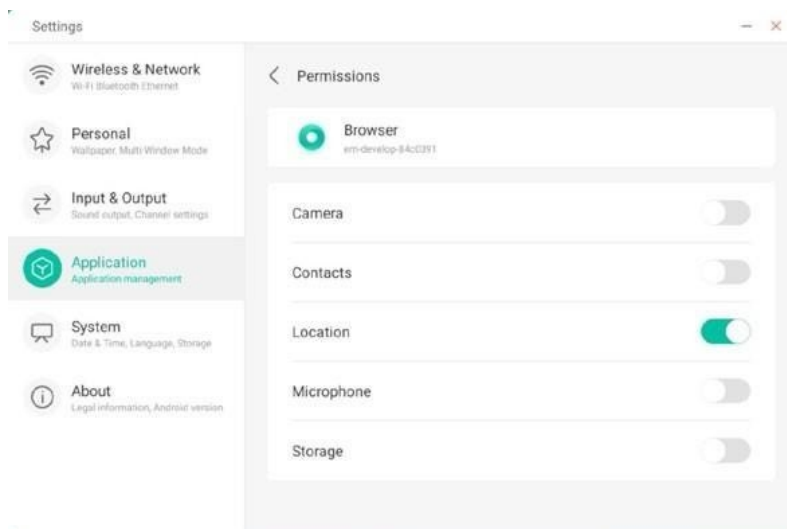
Settings

Wireless & Network
Wi-Fi Bluetooth Ethernet

Personal
Wallpaper, Multi Window Mode

Input & Output
Sound output, Channel settings

Application
Application management

System
Date & Time, Language, Storage

About
Legal information, Android version

Permissions

Browser
em-develop-84c0391

Camera

Contacts

Location

Microphone

Storage